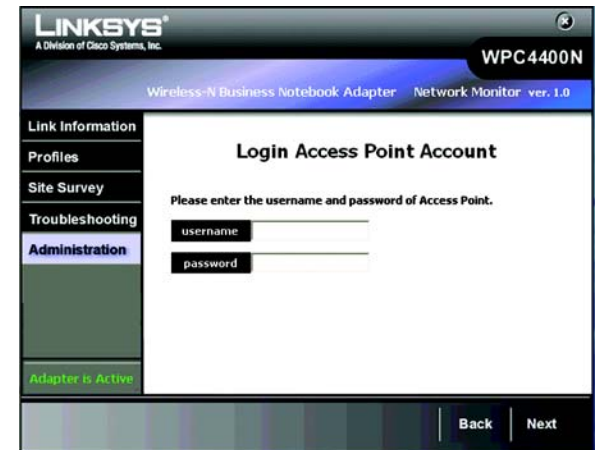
LINKSYS®
A Division of Cisco Systems, Inc.

WPC4400N

Wireless-N Business Notebook Adapter Network Monitor ver. 1.0

Link Information
Profiles
Site Survey
Troubleshooting
Administration

Adapter is Active

Login Access Point Account

Please enter the username and password of Access Point.

username

password

Back Next